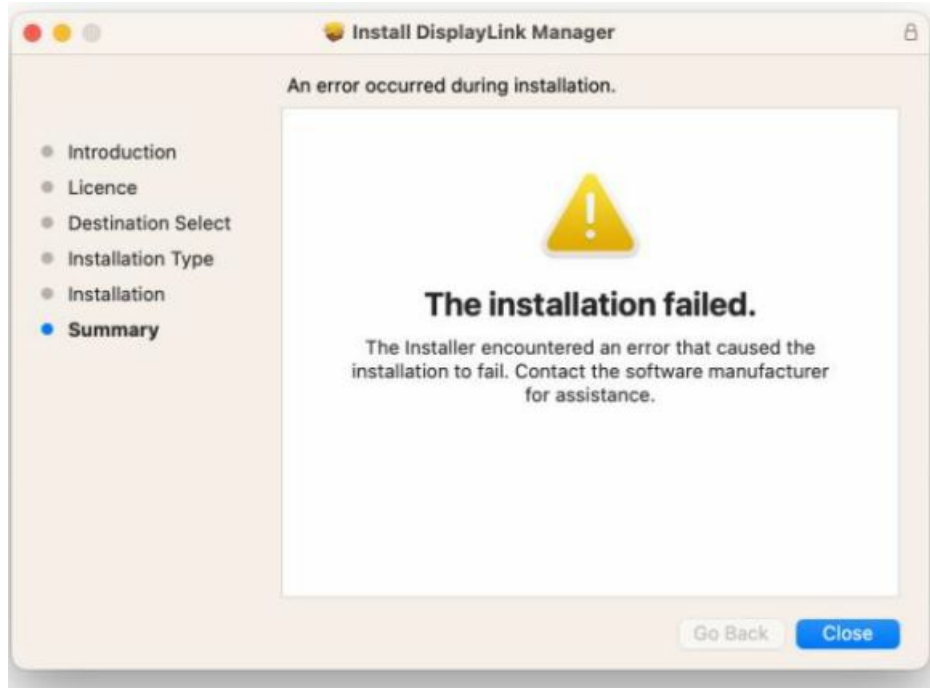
Install DisplayLink Manager

An error occurred during installation.

Introduction
Licence
Destination Select
Installation Type
Installation
Summary

The installation failed.

The Installer encountered an error that caused the installation to fail. Contact the software manufacturer for assistance.

Go Back
Close